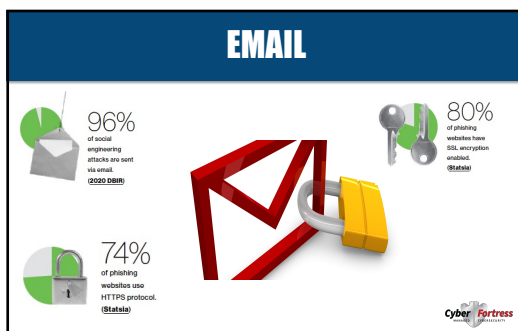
EMAIL

96%
of social engineering attacks are sent via email.
(2020 DBIR)

80%
of phishing websites have SSL uncryption enabled.
(Statsia)

74%
of phishing websites use HTTPS protocol.
(Statsia)

Cyber Fortress